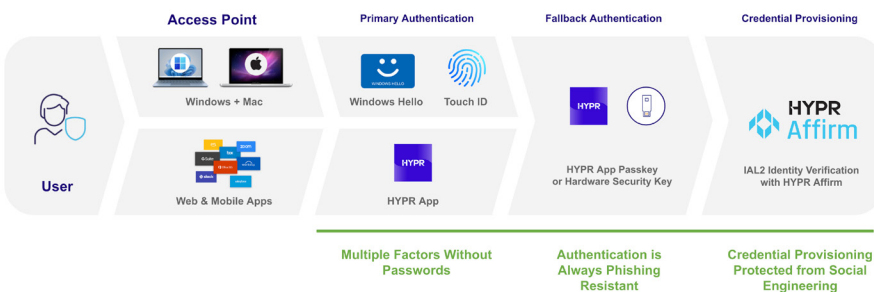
Access Point

Primary Authentication

Fallback Authentication

Credential Provisioning

User

Windows + Mac

Web & Mobile Apps

WINDOWS HELLO

Windows Hello

Touch ID

HYPR

HYPR App

HYPR

HYPR App Passkey or Hardware Security Key

HYPR Affirm

IAL2 Identity Verification with HYPR Affirm

Multiple Factors Without Passwords

Authentication is Always Phishing Resistant

Credential Provisioning Protected from Social Engineering